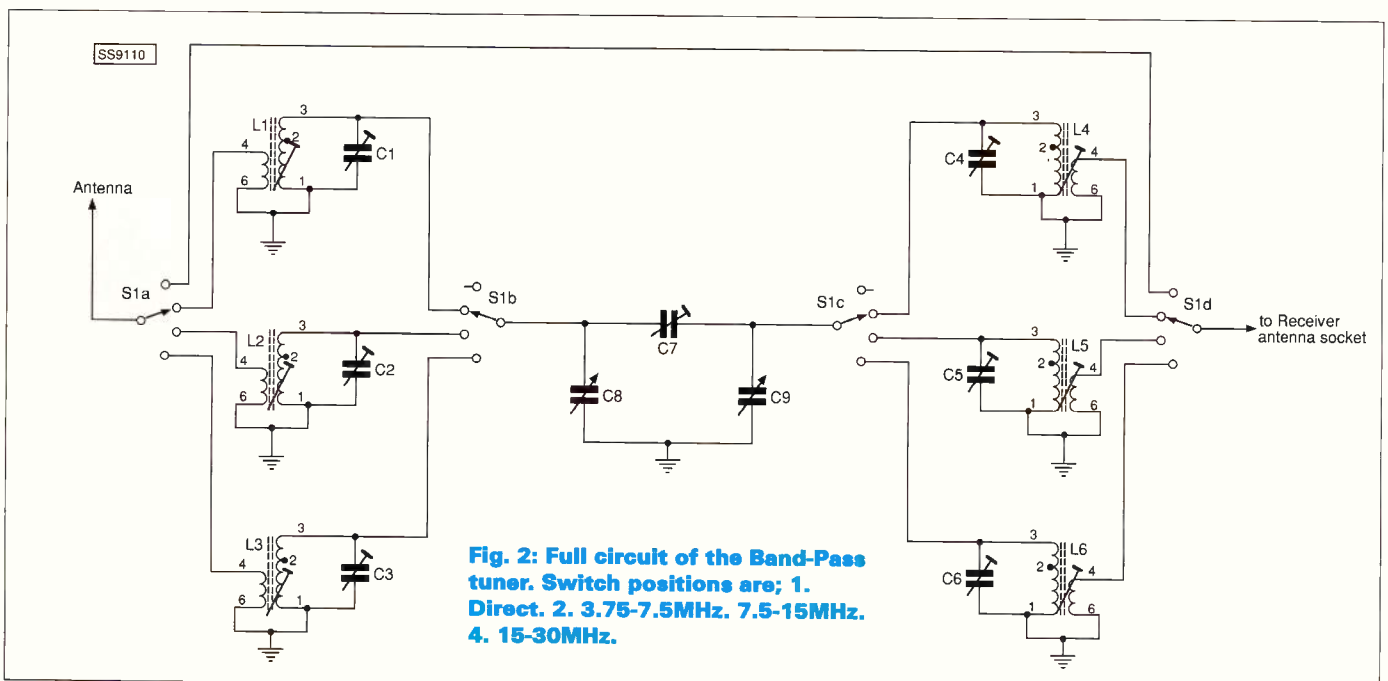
SS9110

Antenna

S1a

L1
3
2
4
6
1
C1

L2
3
2
4
6
1
C2

L3
3
2
4
6
1
C3

S1b

C7

C8

C9

S1c

L4
3
2
4
1
6
C4

L5
3
2
4
1
6
C5

L6
3
2
4
1
6
C6

S1d

to Receiver antenna socket

Fig. 2: Full circuit of the Band-Pass tuner. Switch positions are; 1. Direct. 2. 3.75-7.5MHz. 7.5-15MHz. 4. 15-30MHz.